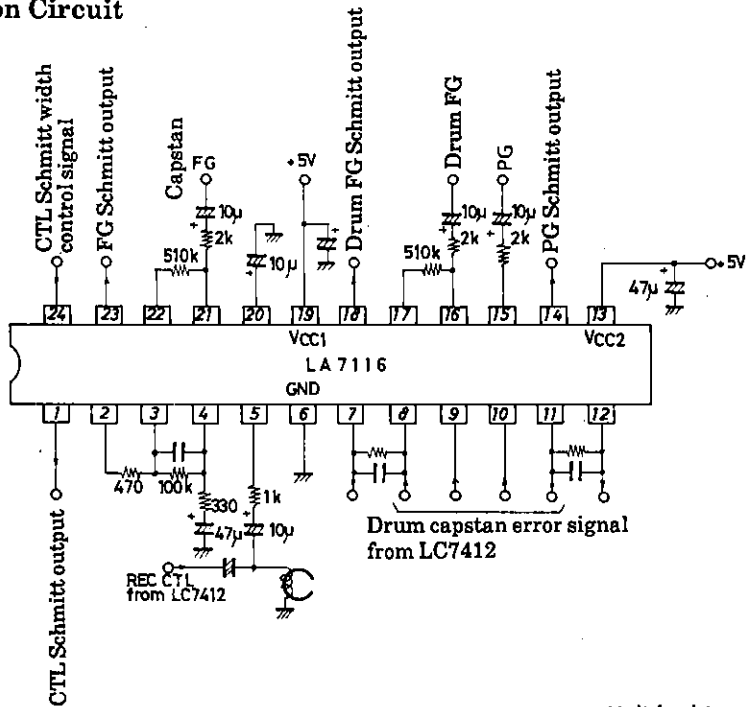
on Circuit

CTL Schmitt width control signal

FG Schmitt output

Capstan

FG

+5V

Drum FG Schmitt output

Drum FG

PG

PG Schmitt output

10µ

2k

510k

10µ

10µ

2k

510k

10µ

2k

+5V

47µ

24 23 22 21 20 19 18 17 16 15 14 13

VCC1

LA 7116

GND

VCC2

1 2 3 4 5 6 7 8 9 10 11 12

470

100k

330

1k

47µ

10µ

REC CTL from LC7412

Drum capstan error signal from LC7412

CTL Schmitt output